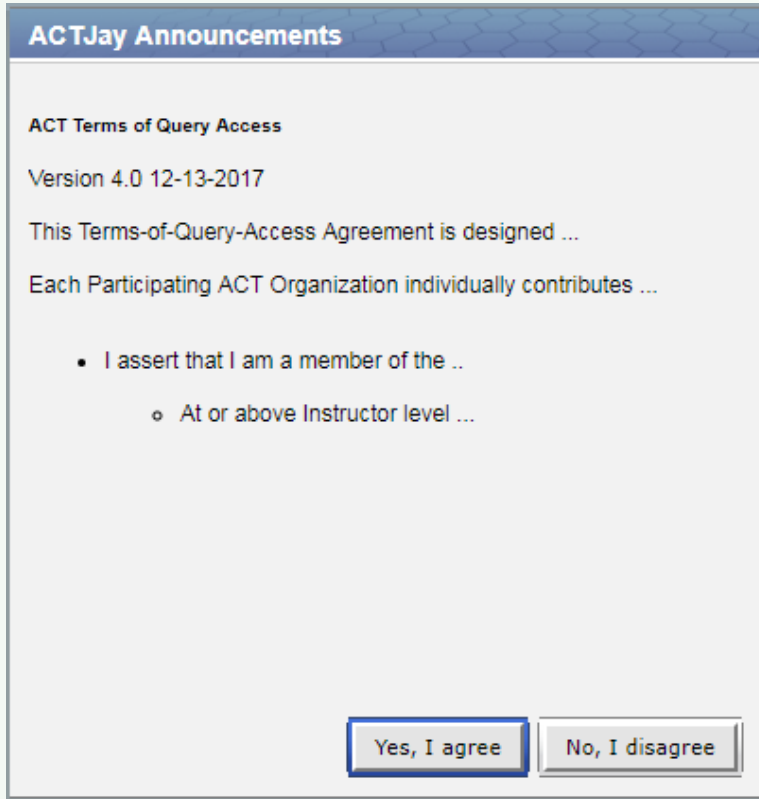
ACTJay Announcements

ACT Terms of Query Access

Version 4.0 12-13-2017

This Terms-of-Query-Access Agreement is designed ...

Each Participating ACT Organization individually contributes ...

- I assert that I am a member of the ..
  - At or above Instructor level ...

Yes, I agree

No, I disagree